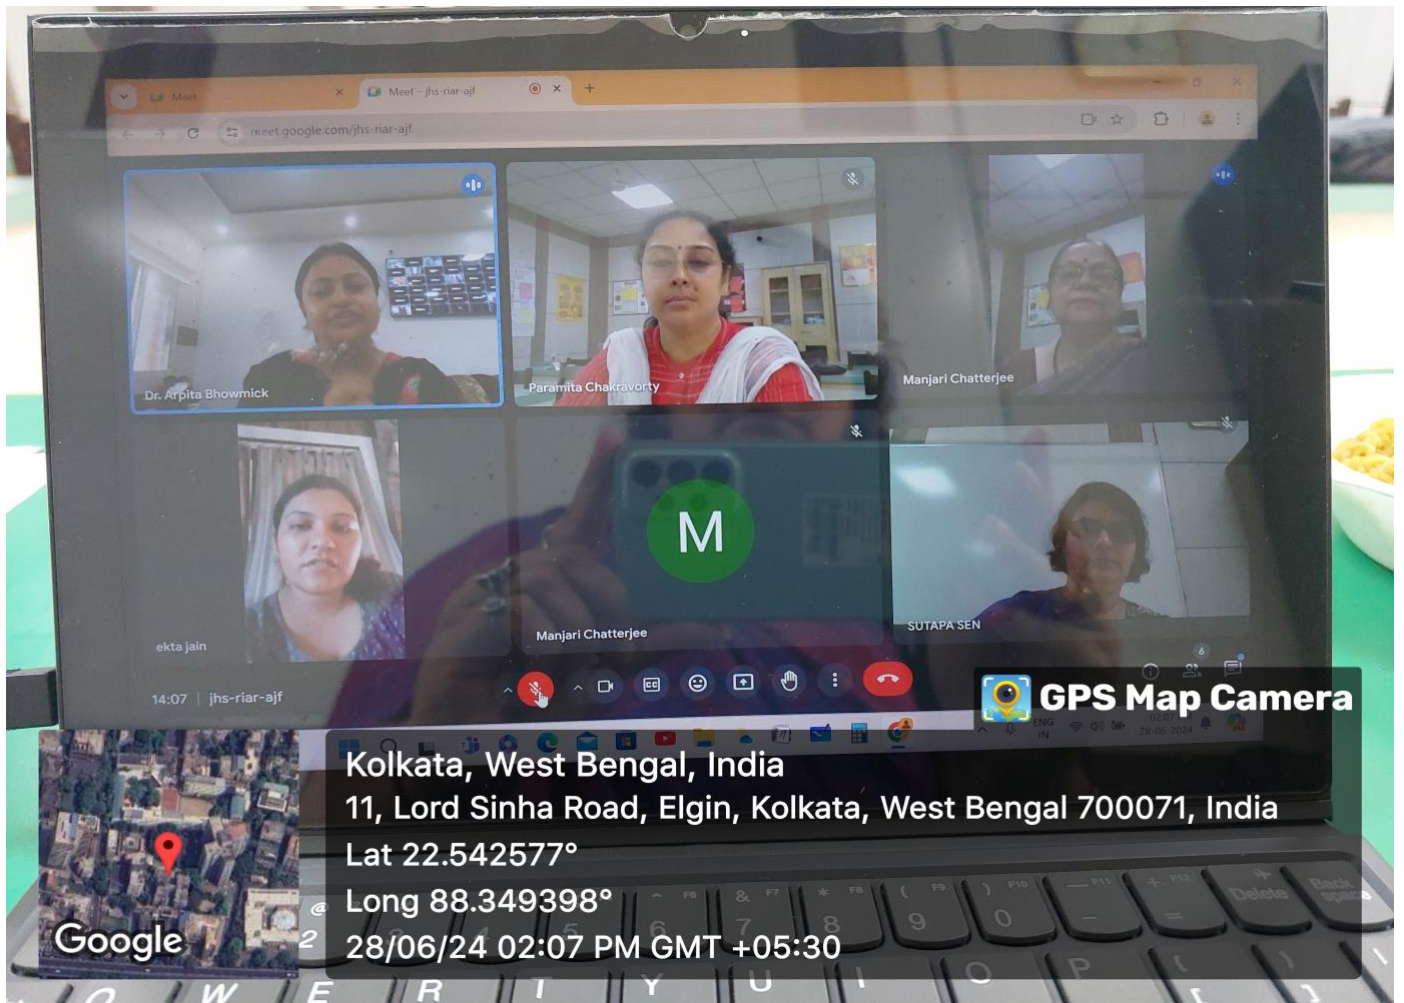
Mail
Meet – jhs-riar-ajf
meet.google.com/jhs-riar-ajf

Dr. Arpita Bhowmick
Paramita Chakravorty
Manjari Chatterjee
M
ekta jain
Manjari Chatterjee
SUTAPA SEN

14:07 | jhs-riar-ajf

6

GPS Map Camera

Kolkata, West Bengal, India
11, Lord Sinha Road, Elgin, Kolkata, West Bengal 700071, India
Lat 22.542577°
Long 88.349398°
28/06/24 02:07 PM GMT +05:30

Google